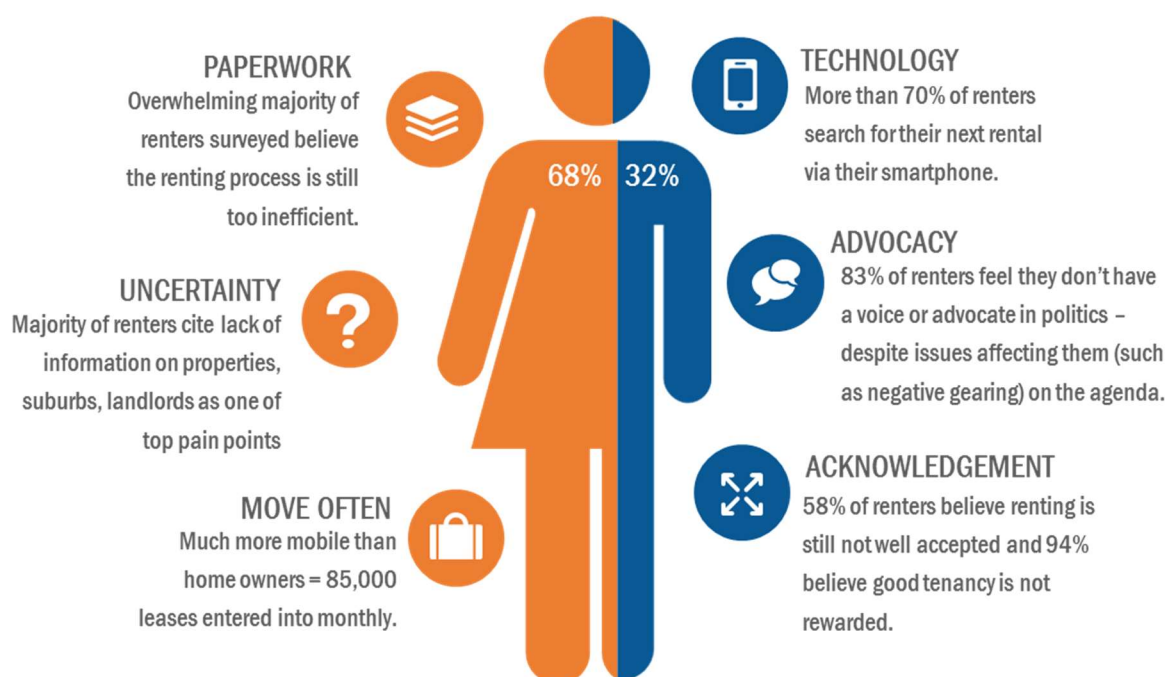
PAPERWORK
Overwhelming majority of renters surveyed believe the renting process is still too inefficient.

UNCERTAINTY
Majority of renters cite lack of information on properties, suburbs, landlords as one of top pain points

MOVE OFTEN
Much more mobile than home owners = 85,000 leases entered into monthly.

68%

32%

TECHNOLOGY
More than 70% of renters search for their next rental via their smartphone.

ADVOCACY
83% of renters feel they don't have a voice or advocate in politics – despite issues affecting them (such as negative gearing) on the agenda.

ACKNOWLEDGEMENT
58% of renters believe renting is still not well accepted and 94% believe good tenancy is not rewarded.